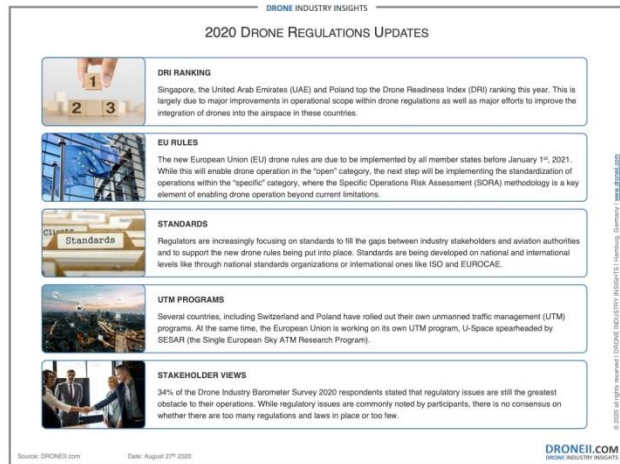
DRONE INDUSTRY INSIGHTS

2020 DRONE REGULATIONS UPDATES

1
2 3

DRI RANKING

Singapore, the United Arab Emirates (UAE) and Poland top the Drone Readiness Index (DRI) ranking this year. This is largely due to major improvements in operational scope within drone regulations as well as major efforts to improve the integration of drones into the airspace in these countries.

EU RULES

The new European Union (EU) drone rules are due to be implemented by all member states before January 1st, 2021. While this will enable drone operation in the "open" category, the next step will be implementing the standardization of operations within the "specific" category, where the Specific Operations Risk Assessment (SORA) methodology is a key element of enabling drone operation beyond current limitations.

Clients
Standards

STANDARDS

Regulators are increasingly focusing on standards to fill the gaps between industry stakeholders and aviation authorities and to support the new drone rules being put into place. Standards are being developed on national and international levels like through national standards organizations or international ones like ISO and EUROCAE.

UTM PROGRAMS

Several countries, including Switzerland and Poland have rolled out their own unmanned traffic management (UTM) programs. At the same time, the European Union is working on its own UTM program, U-Space spearheaded by SESAR (the Single European Sky ATM Research Program).

STAKEHOLDER VIEWS

34% of the Drone Industry Barometer Survey 2020 respondents stated that regulatory issues are still the greatest obstacle to their operations. While regulatory issues are commonly noted by participants, there is no consensus on whether there are too many regulations and laws in place or too few.

Source: DRONEII.com

Date: August 27th 2020

DRONEII.COM
DRONE INDUSTRY INSIGHTS

© 2020 all rights reserved | DRONE INDUSTRY INSIGHTS | Hamburg, Germany | www.droneii.com